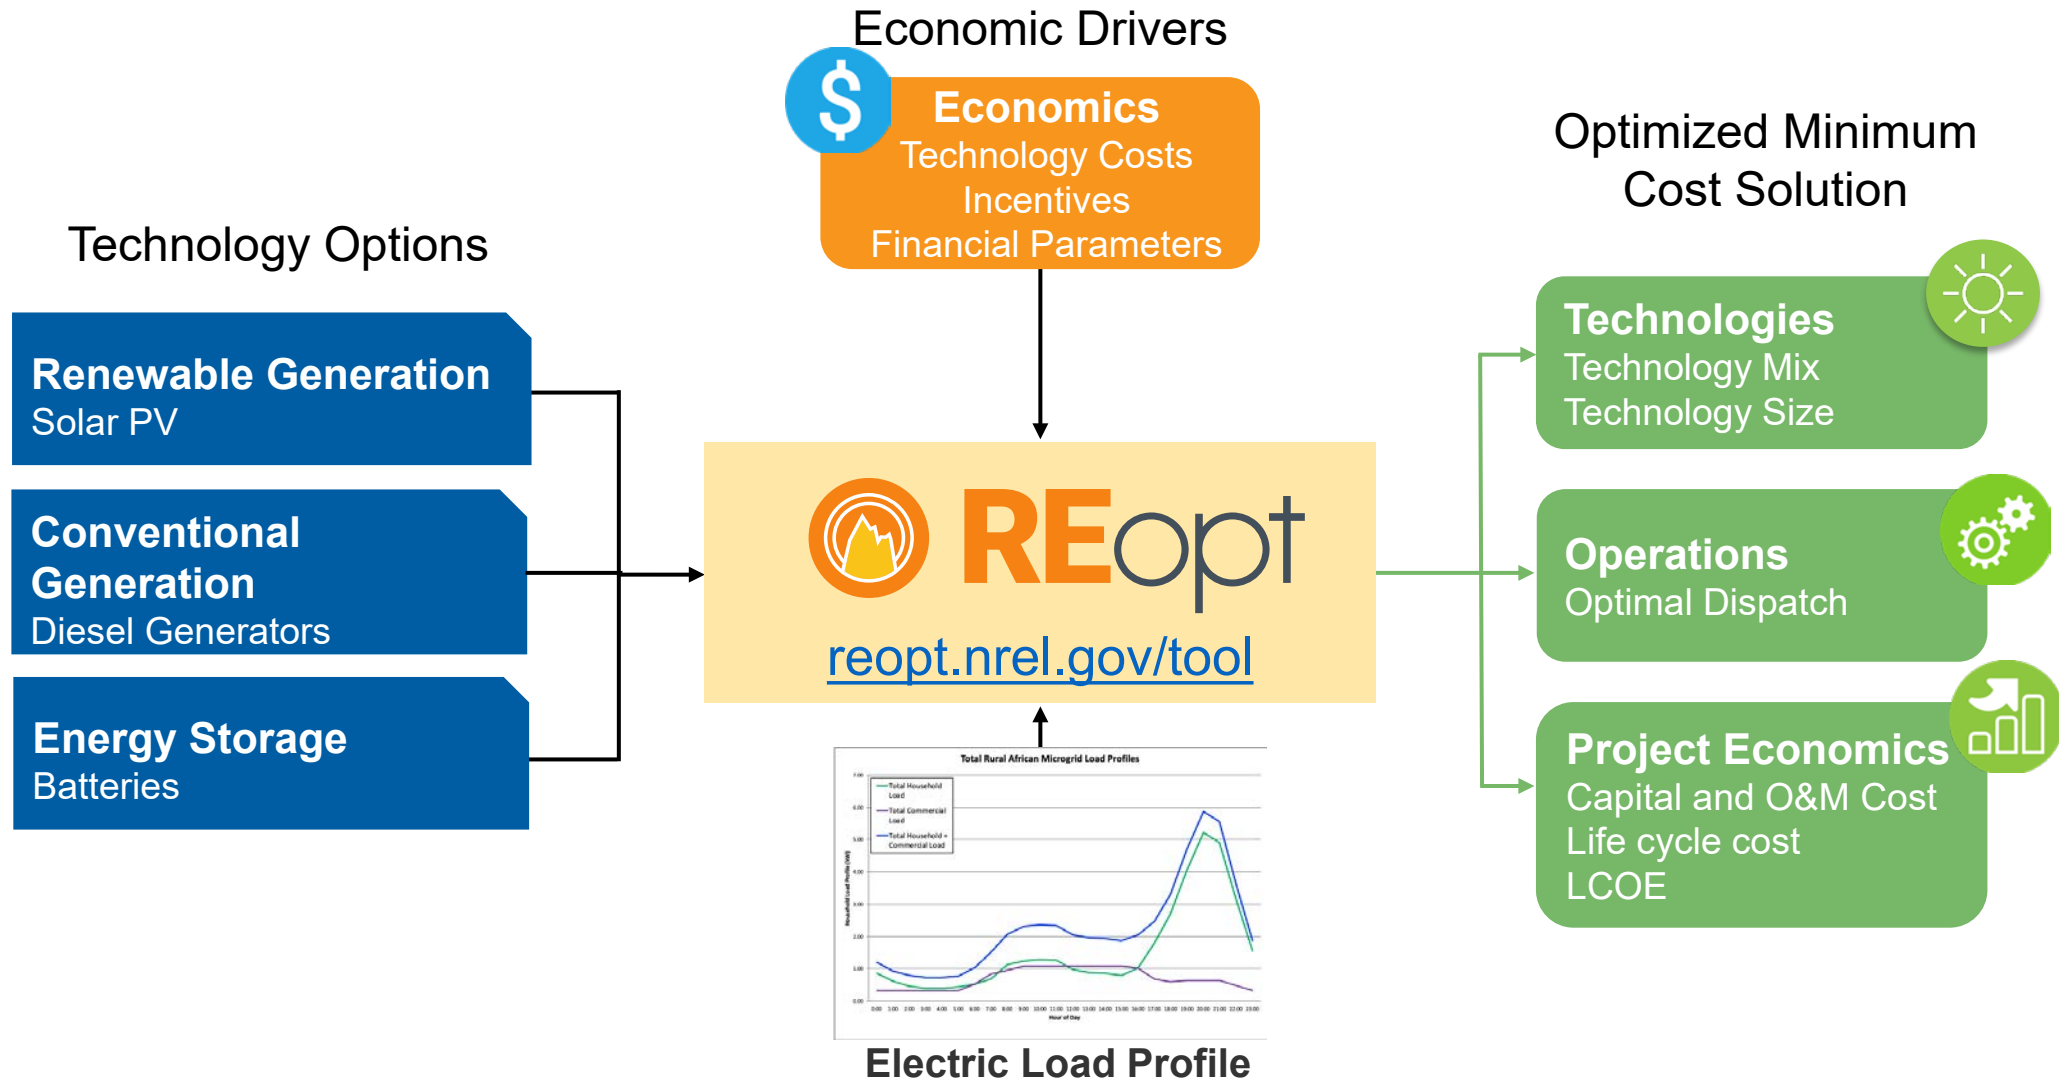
Economic Drivers

Economics
Technology Costs
Incentives
Financial Parameters

Technology Options

Renewable Generation
Solar PV

Conventional Generation
Diesel Generators

Energy Storage
Batteries

REopt
reopt.nrel.gov/tool

Total Rural African Microgrid Load Profiles

Total Household Load
Total Commercial Load
Total Household + Commercial Load

Hour of Day

Electric Load Profile

Optimized Minimum Cost Solution

Technologies
Technology Mix
Technology Size

Operations
Optimal Dispatch

Project Economics
Capital and O&M Cost
Life cycle cost
LCOE